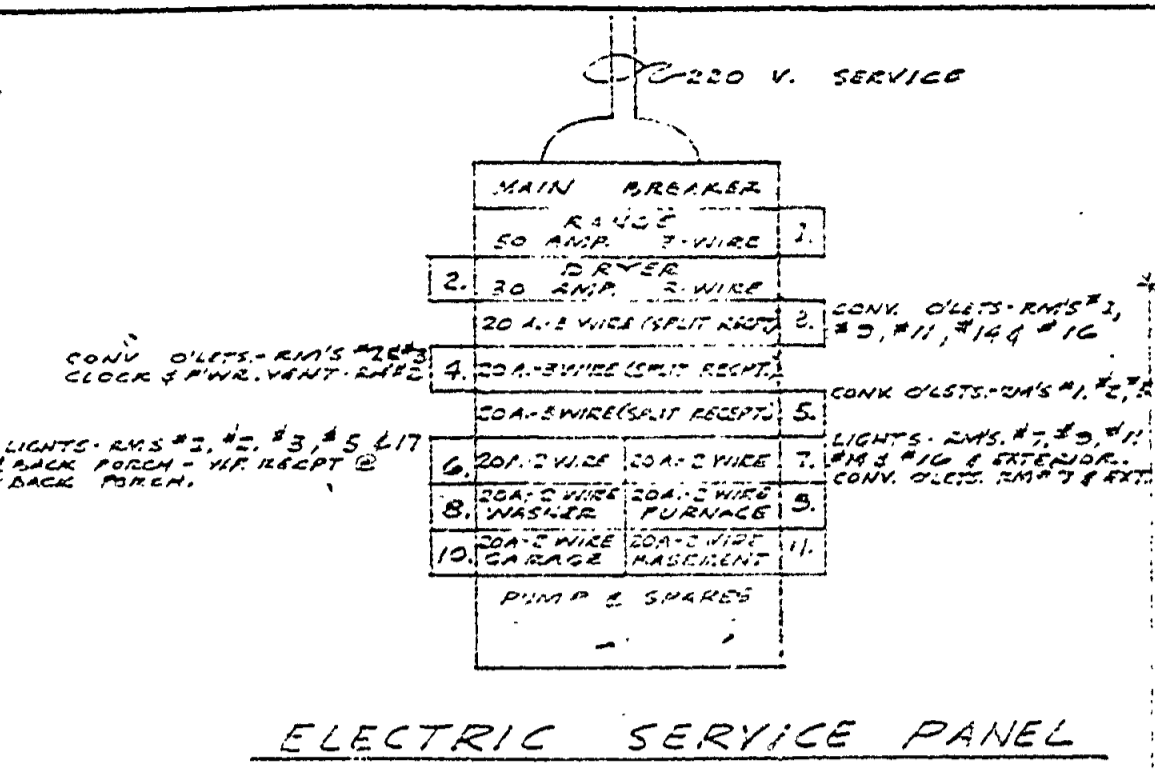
220 V. SERVICE

MAIN BREAKER

RANGE 50 AMP. 3-WIRE | 1.

2. | DRYER 30 AMP. 3-WIRE

20 A.-3 WIRE (SPLIT RECPT.) | 3. CONV. O'LETS - RM'S #3, #9, #11, #14 & #16

CONV. O'LETS - RM'S #2 & #3 CLOCK & PWR. VENT - RM #2 | 4. | 20 A.-3 WIRE (SPLIT RECPT.)

20 A.-3 WIRE (SPLIT RECPT.) | 5. CONV. O'LETS - RM'S #1, #2, #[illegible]

LIGHTS - RM'S #2, #2, #3, #5 & 17 BACK PORCH - W.P. RECPT @ BACK PORCH. | 6. | 20 A.-2 WIRE | 20 A.-2 WIRE | 7. LIGHTS - RM'S. #7, #9, #11 RM'S #16 & EXTERIOR. CONV. O'LETS. RM #7 & EXT.

8. | 20 A.-2 WIRE WASHER | 20 A.-2 WIRE FURNACE | 9.

10. | 20 A.-2 WIRE GARAGE | 20 A.-2 WIRE BASEMENT | 11.

PUMP & SPARES

ELECTRIC SERVICE PANEL